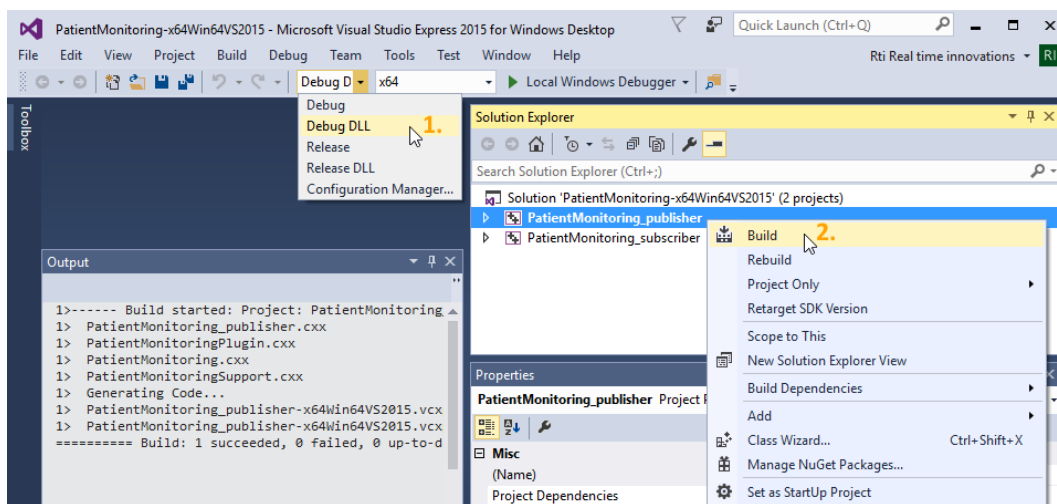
PatientMonitoring-x64Win64VS2015 - Microsoft Visual Studio Express 2015 for Windows Desktop

Quick Launch (Ctrl+Q)

File Edit View Project Build Debug Team Tools Test Window Help

Rti Real time innovations

Debug D x64 Local Windows Debugger

Toolbox

Debug
Debug DLL 1.
Release
Release DLL
Configuration Manager...

Solution Explorer

Search Solution Explorer (Ctrl+;)

Solution 'PatientMonitoring-x64Win64VS2015' (2 projects)
PatientMonitoring_publisher
PatientMonitoring_subscriber

Build 2.
Rebuild
Project Only
Retarget SDK Version
Scope to This
New Solution Explorer View
Build Dependencies
Add
Class Wizard... Ctrl+Shift+X
Manage NuGet Packages...
Set as StartUp Project

Output

1>------ Build started: Project: PatientMonitoring
1> PatientMonitoring_publisher.cxx
1> PatientMonitoringPlugin.cxx
1> PatientMonitoring.cxx
1> PatientMonitoringSupport.cxx
1> Generating Code...
1> PatientMonitoring_publisher-x64Win64VS2015.vcx
1> PatientMonitoring_publisher-x64Win64VS2015.vcx
========== Build: 1 succeeded, 0 failed, 0 up-to-d

Properties

PatientMonitoring_publisher Project P

Misc
(Name)
Project Dependencies